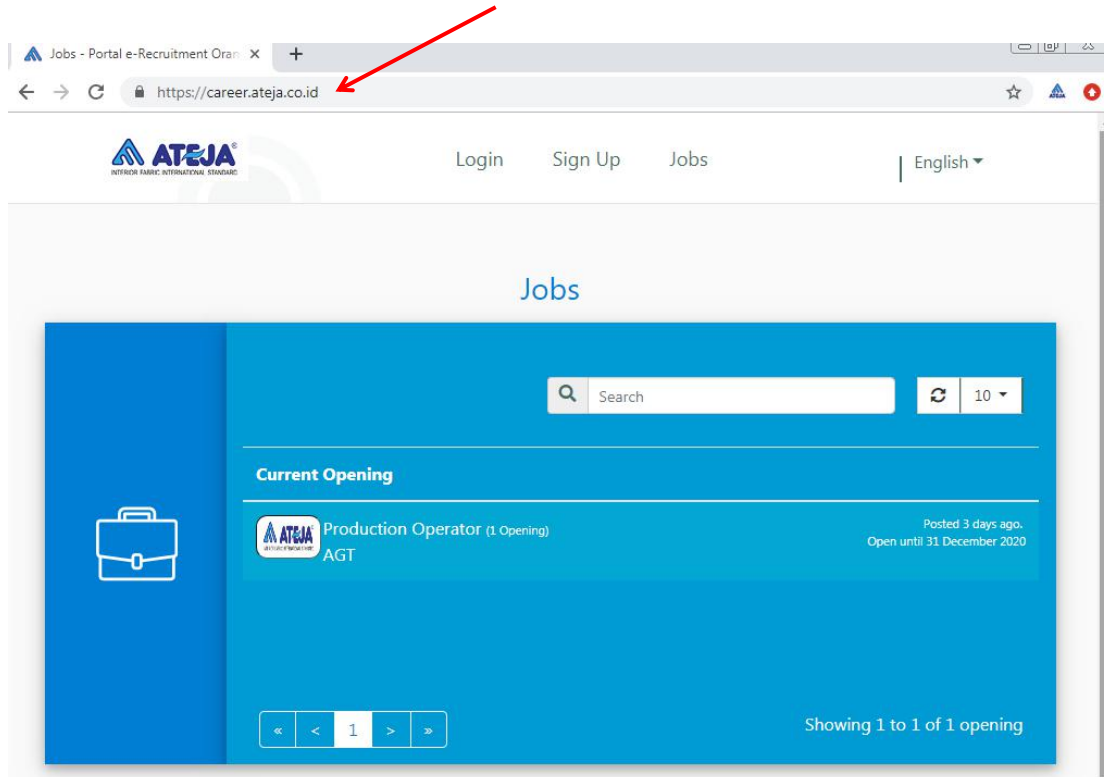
Jobs - Portal e-Recruitment Oran ×
+
https://career.ateja.co.id

ATEJA®
INTERIOR FABRIC INTERNATIONAL STANDARD

Login Sign Up Jobs

English

Jobs

Search

10

Current Opening

ATEJA
Production Operator (1 Opening)
AGT

Posted 3 days ago.
Open until 31 December 2020

« < 1 > »

Showing 1 to 1 of 1 opening